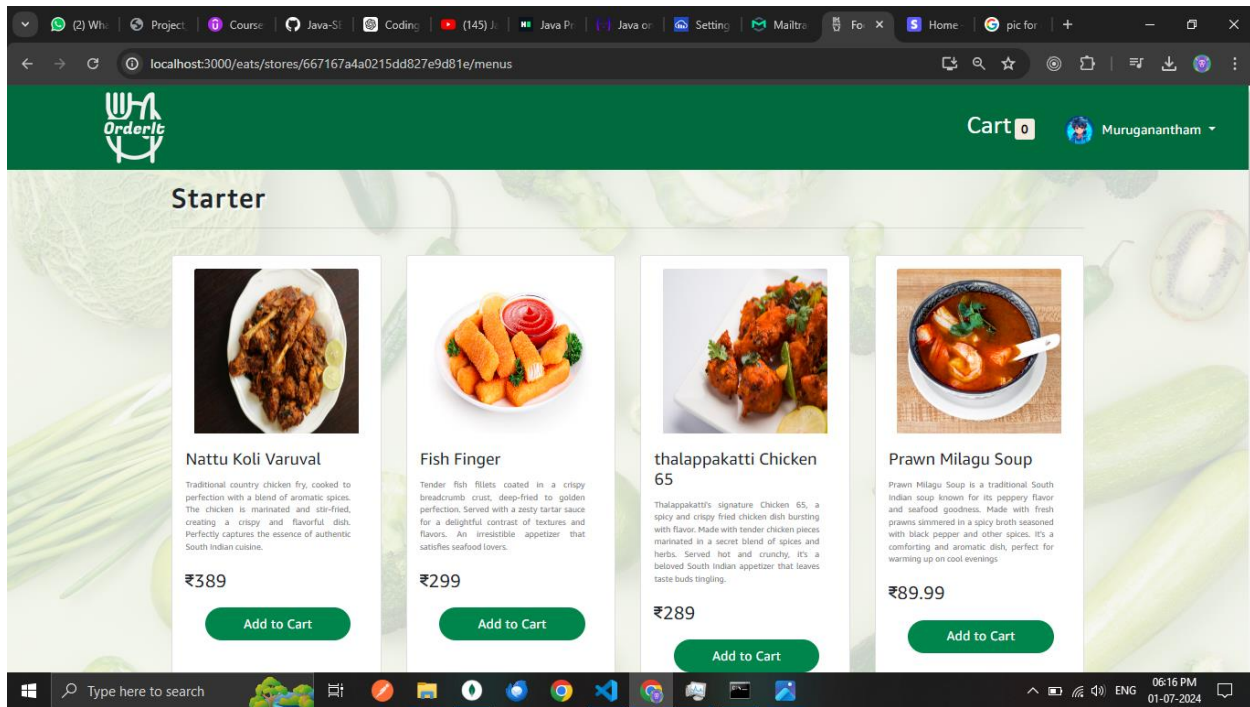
(2) Wha | Project | Course | Java-St | Coding | (145) Ja | Java Pr | Java or | Setting | Mailtra | Foo × | Home | pic for | +

localhost:3000/eats/stores/667167a4a0215dd827e9d81e/menus

OrderIt

Cart 0

Muruganantham

Starter

Nattu Koli Varuval

Traditional country chicken fry, cooked to perfection with a blend of aromatic spices. The chicken is marinated and stir-fried, creating a crispy and flavorful dish. Perfectly captures the essence of authentic South Indian cuisine.

₹389

Add to Cart

Fish Finger

Tender fish fillets coated in a crispy breadcrumb crust, deep-fried to golden perfection. Served with a zesty tartar sauce for a delightful contrast of textures and flavors. An irresistible appetizer that satisfies seafood lovers.

₹299

Add to Cart

thalappakatti Chicken 65

Thalappakatti's signature Chicken 65, a spicy and crispy fried chicken dish bursting with flavor. Made with tender chicken pieces marinated in a secret blend of spices and herbs. Served hot and crunchy, it's a beloved South Indian appetizer that leaves taste buds tingling.

₹289

Add to Cart

Prawn Milagu Soup

Prawn Milagu Soup is a traditional South Indian soup known for its peppery flavor and seafood goodness. Made with fresh prawns simmered in a spicy broth seasoned with black pepper and other spices. It's a comforting and aromatic dish, perfect for warming up on cool evenings

₹89.99

Add to Cart

Type here to search

ENG 06:16 PM 01-07-2024